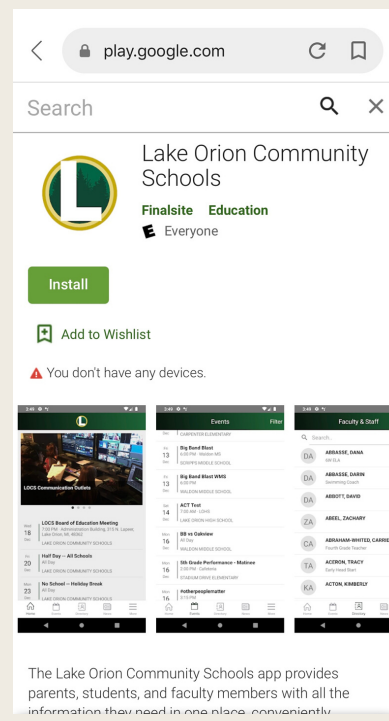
play.google.com

Search

Lake Orion Community Schools

Finalsite Education

Everyone

Install

Add to Wishlist

You don't have any devices.

LOCS Communication Outlets

LOCS Board of Education Meeting
7:00 PM · Administration Building, 315 N. Lapeer, Lake Orion, MI 48362

LAKE ORION COMMUNITY SCHOOLS

Half Day -- All Schools
All Day
LAKE ORION COMMUNITY SCHOOLS

No School -- Holiday Break
All Day
LAKE ORION COMMUNITY SCHOOLS

Events

Filter

CARPENTER ELEMENTARY

Big Band Blast
SCRIPPS MIDDLE SCHOOL

Big Band Blast WMS
WALDON MIDDLE SCHOOL

ACT Test
LAKE ORION HIGH SCHOOL

BB vs Oakview
All Day
WALDON MIDDLE SCHOOL

5th Grade Performance - Matinee
STADIUM DRIVE ELEMENTARY

Faculty & Staff

Search...

DA ABBASSE, DANA

DA ABBASSE, DARIN
Swimming Coach

DA ABBOTT, DAVID

ZA ABEL, ZACHARY

CA ABRAHAM-WHITEFIELD, CARRIE
Fourth Grade Teacher

TA ACERON, TRACY
Early Head Start

KA ACTON, KIMBERLY

The Lake Orion Community Schools app provides parents, students, and faculty members with all the information they need in one place, conveniently